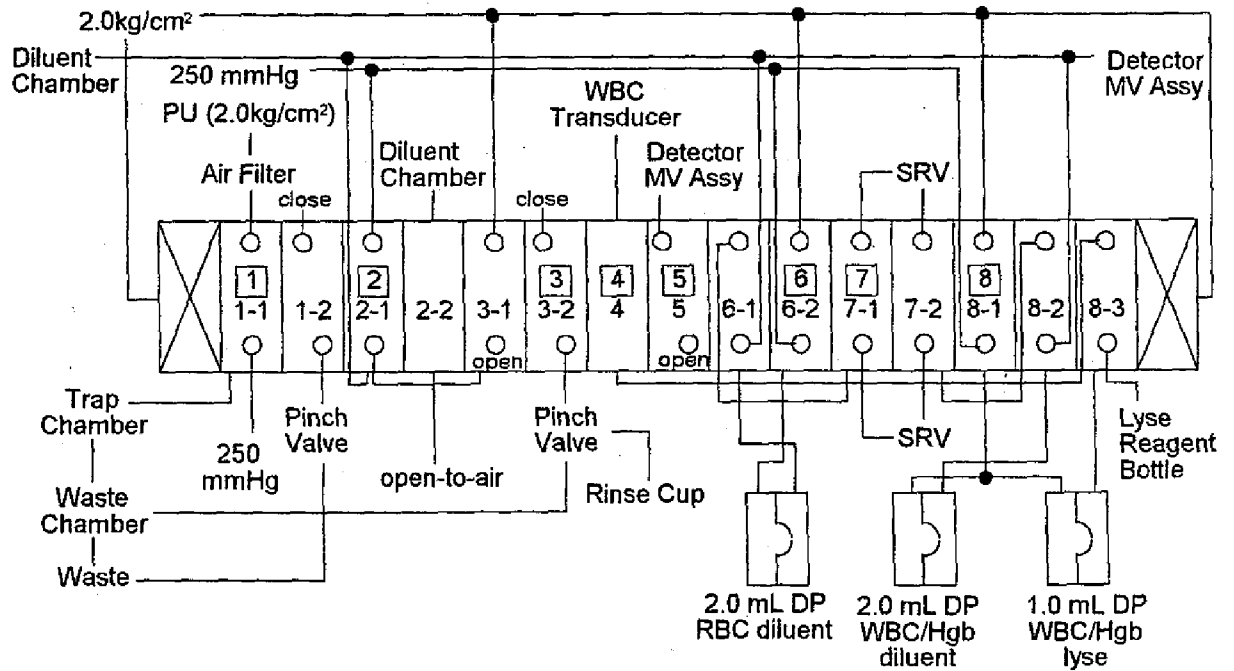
2.0kg/cm²

Diluent Chamber

250 mmHg

PU (2.0kg/cm²)

Air Filter

close

Diluent Chamber

WBC Transducer

close

Detector MV Assy

SRV

Detector MV Assy

1
1-1

1-2

2
2-1

2-2

3-1
open

3
3-2

4
4

5
5
open

6-1

6
6-2

7
7-1

7-2

8
8-1

8-2

8-3

Trap Chamber

Waste Chamber

Waste

250 mmHg

Pinch Valve

open-to-air

Pinch Valve

Rinse Cup

SRV

Lyse Reagent Bottle

2.0 mL DP RBC diluent

2.0 mL DP WBC/Hgb diluent

1.0 mL DP WBC/Hgb lyse